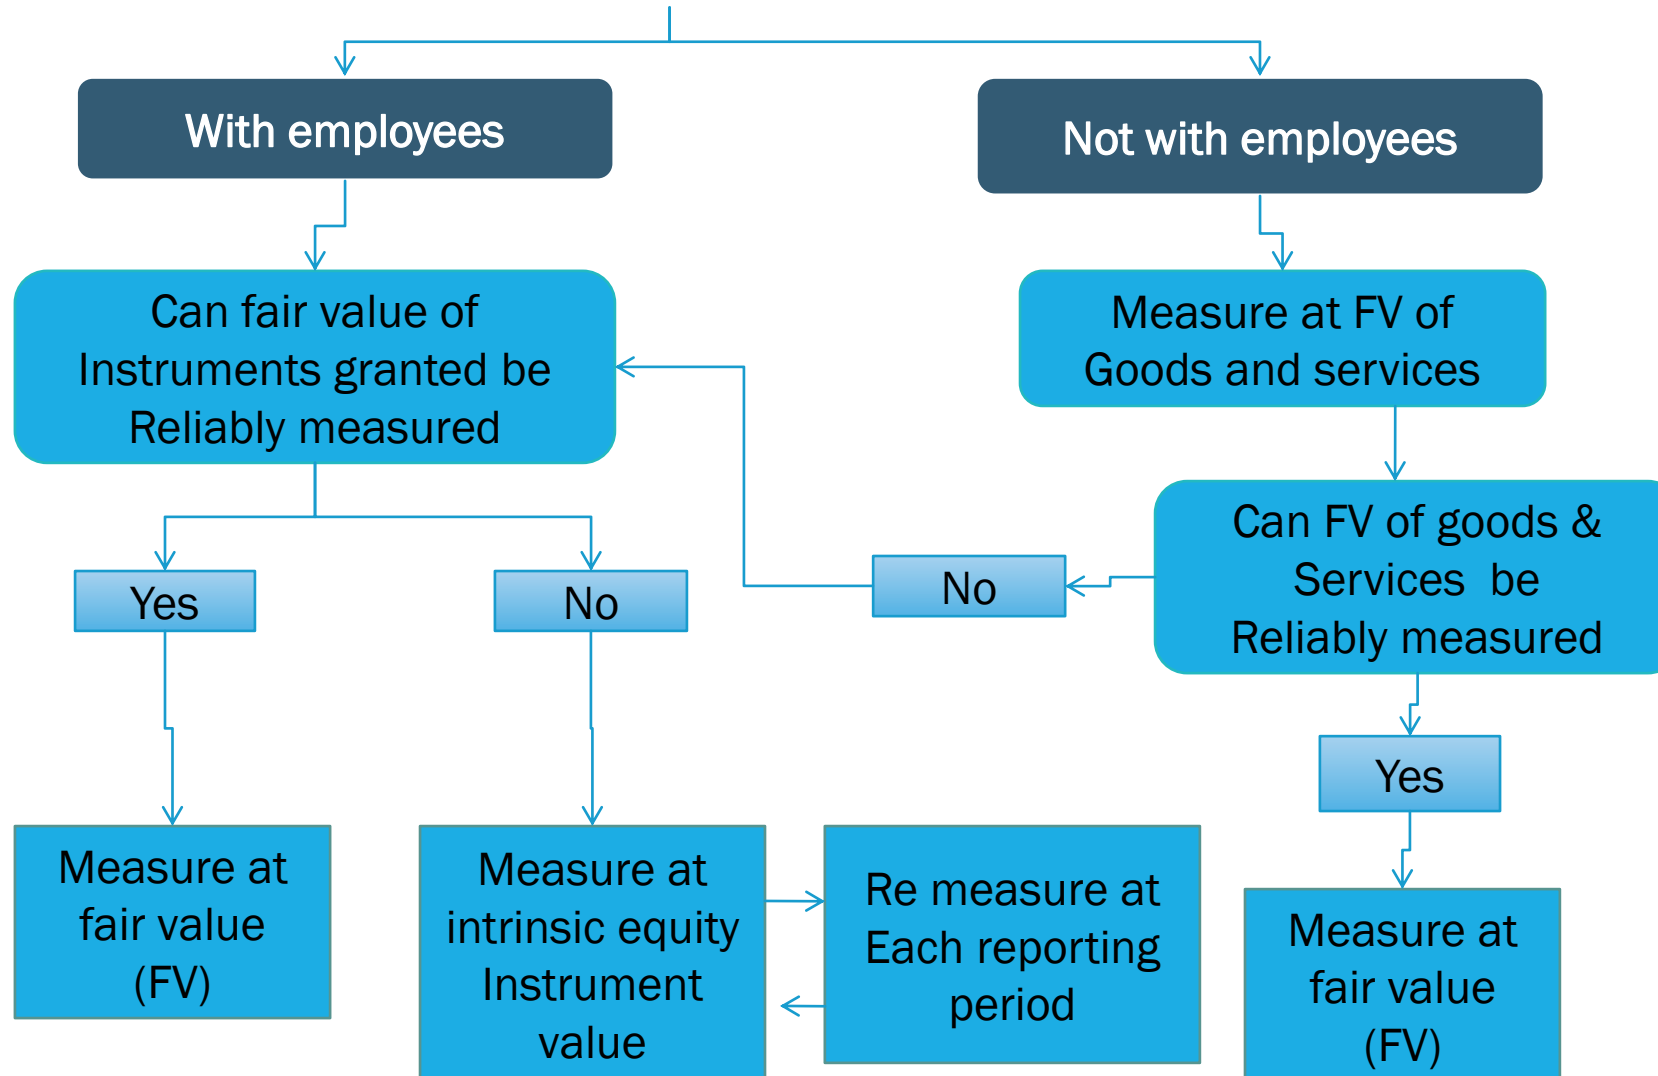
With employees

Not with employees

Can fair value of Instruments granted be Reliably measured

Measure at FV of Goods and services

Can FV of goods & Services be Reliably measured

Yes

No

No

Yes

Measure at fair value (FV)

Measure at intrinsic equity Instrument value

Re measure at Each reporting period

Measure at fair value (FV)